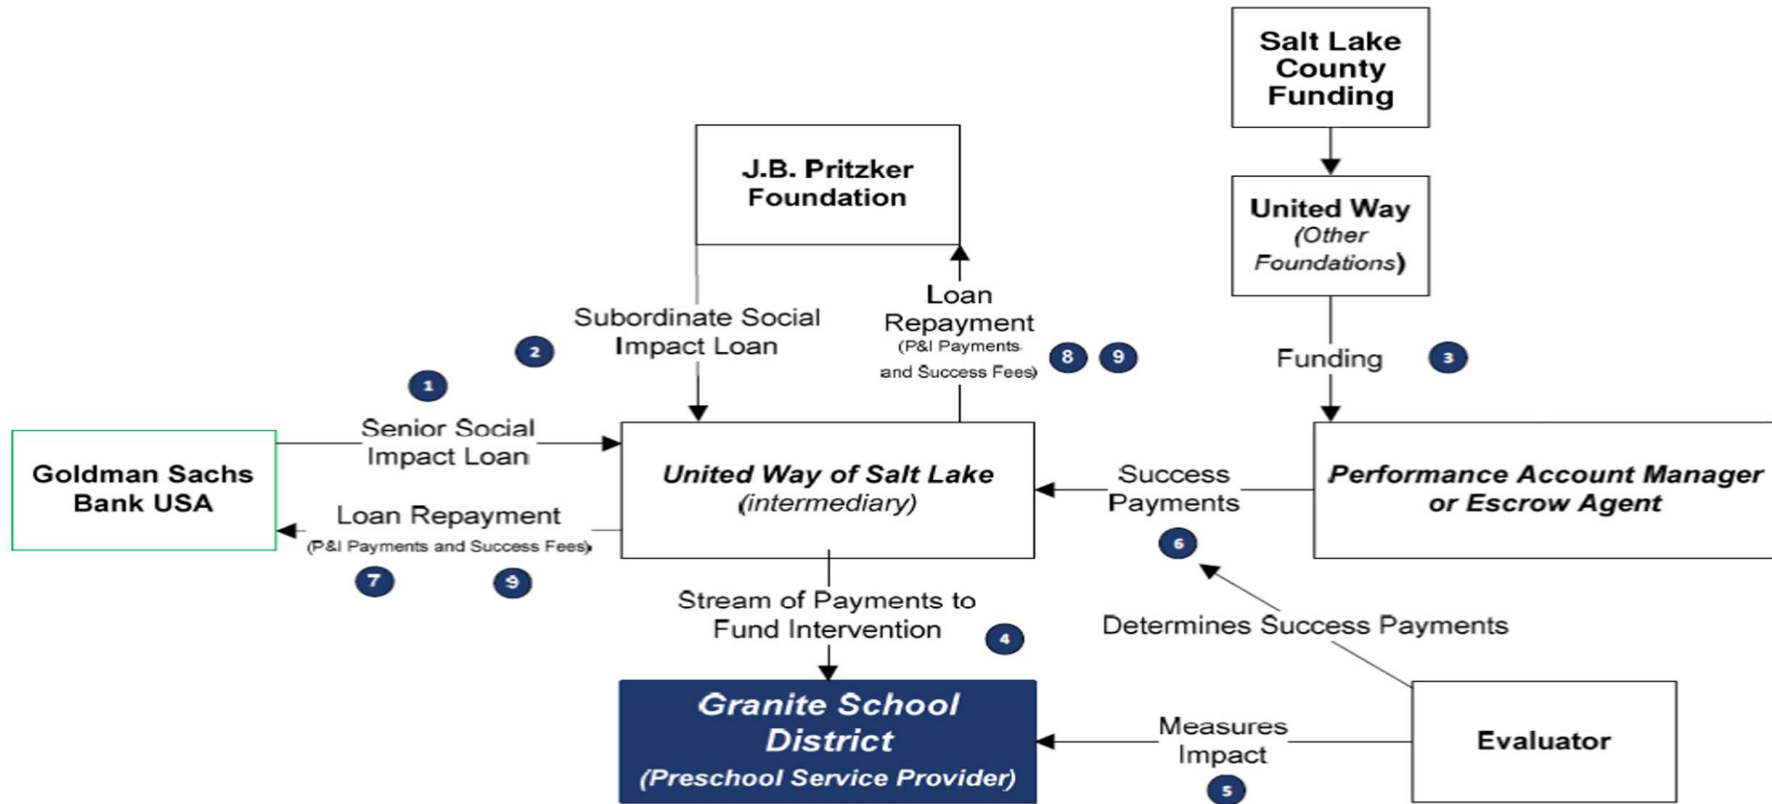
Salt Lake County Funding

J.B. Pritzker Foundation

United Way (Other Foundations)

Subordinate Social Impact Loan

2

Loan Repayment
(P&I Payments and Success Fees)

8 9

Funding

3

1

Senior Social Impact Loan

Goldman Sachs Bank USA

United Way of Salt Lake (intermediary)

Success Payments

Performance Account Manager or Escrow Agent

Loan Repayment
(P&I Payments and Success Fees)

7 9

6

Stream of Payments to Fund Intervention

4

Determines Success Payments

Granite School District (Preschool Service Provider)

Measures Impact

5

Evaluator